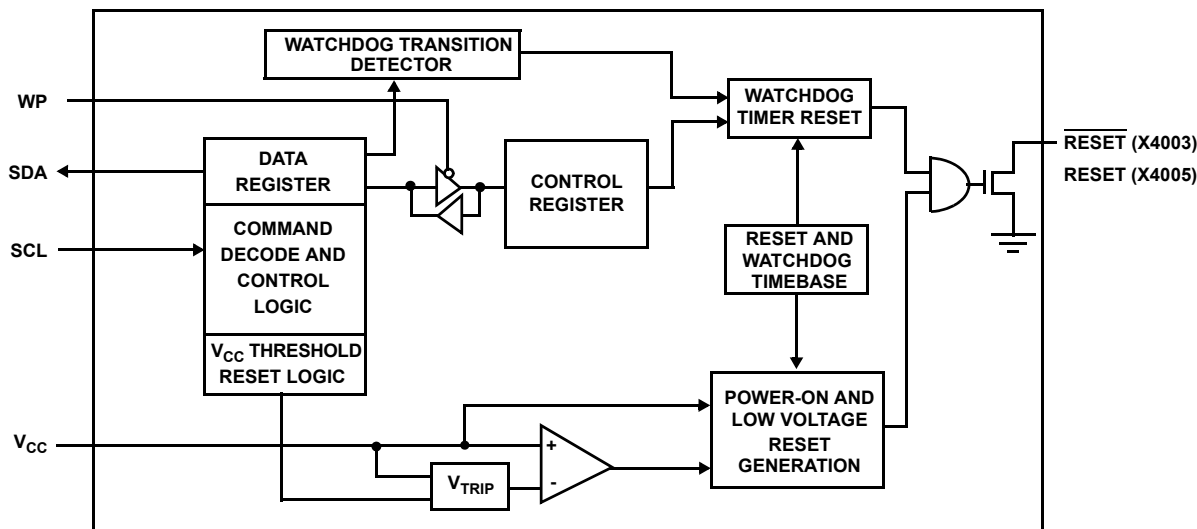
WATCHDOG TRANSITION DETECTOR

WP

WATCHDOG TIMER RESET

$\overline{\text{RESET}}$ (X4003)

RESET (X4005)

SDA

DATA REGISTER

CONTROL REGISTER

COMMAND DECODE AND CONTROL LOGIC

SCL

RESET AND WATCHDOG TIMEBASE

$V_{CC}$ THRESHOLD RESET LOGIC

POWER-ON AND LOW VOLTAGE RESET GENERATION

$V_{CC}$

+

-

$V_{TRIP}$